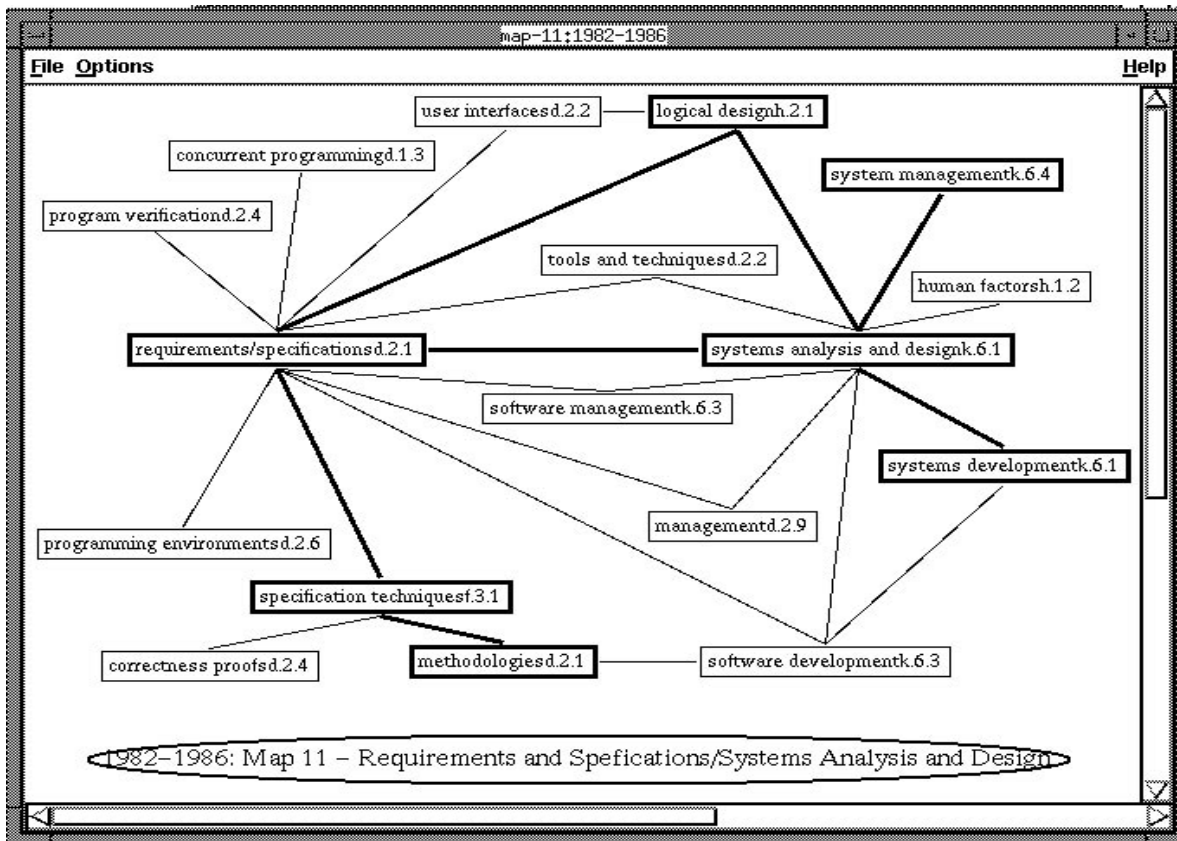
map-11:1982-1986

File Options

Help

user interfacesd.2.2

logical designh.2.1

concurrent programmingd.1.3

system managementk.6.4

program verificationd.2.4

tools and techniquesd.2.2

human factorsh.1.2

requirements/specificationsd.2.1

systems analysis and designk.6.1

software managementk.6.3

systems developmentk.6.1

managementd.2.9

programming environmentsd.2.6

specification techniquesf.3.1

correctness proofsd.2.4

methodologiesd.2.1

software developmentk.6.3

1982–1986: Map 11 – Requirements and Spefications/Systems Analysis and Design